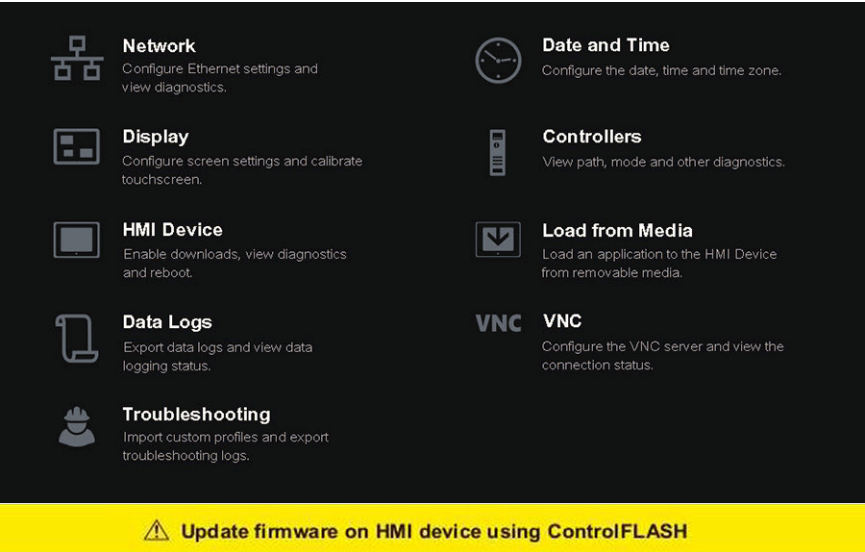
Network
Configure Ethernet settings and view diagnostics.

Display
Configure screen settings and calibrate touchscreen.

HMI Device
Enable downloads, view diagnostics and reboot.

Data Logs
Export data logs and view data logging status.

Troubleshooting
Import custom profiles and export troubleshooting logs.

Date and Time
Configure the date, time and time zone.

Controllers
View path, mode and other diagnostics.

Load from Media
Load an application to the HMI Device from removable media.

VNC
VNC
Configure the VNC server and view the connection status.

⚠ Update firmware on HMI device using ControlFLASH